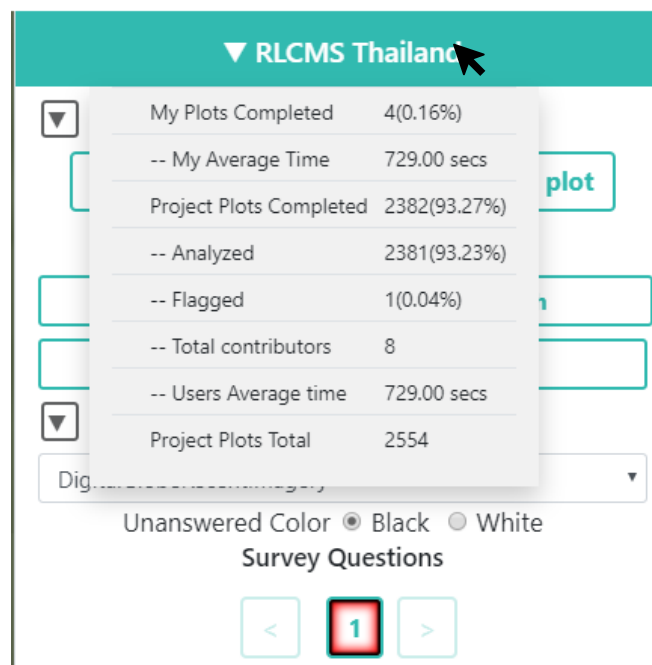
▼ RLCMS Thailand

| My Plots Completed | 4(0.16%) |
|---|---|
| -- My Average Time | 729.00 secs |
| Project Plots Completed | 2382(93.27%) |
| -- Analyzed | 2381(93.23%) |
| -- Flagged | 1(0.04%) |
| -- Total contributors | 8 |
| -- Users Average time | 729.00 secs |
| Project Plots Total | 2554 |

plot

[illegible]

Unanswered Color ◉ Black ○ White

Survey Questions

< 1 >